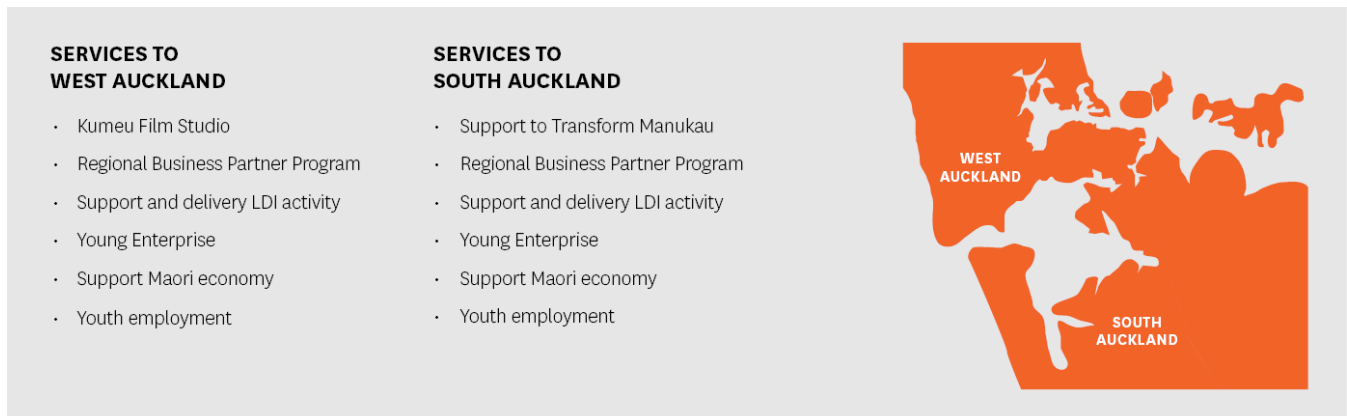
SERVICES TO
WEST AUCKLAND

- Kumeu Film Studio
- Regional Business Partner Program
- Support and delivery LDI activity
- Young Enterprise
- Support Maori economy
- Youth employment

SERVICES TO
SOUTH AUCKLAND

- Support to Transform Manukau
- Regional Business Partner Program
- Support and delivery LDI activity
- Young Enterprise
- Support Maori economy
- Youth employment

WEST AUCKLAND

SOUTH AUCKLAND